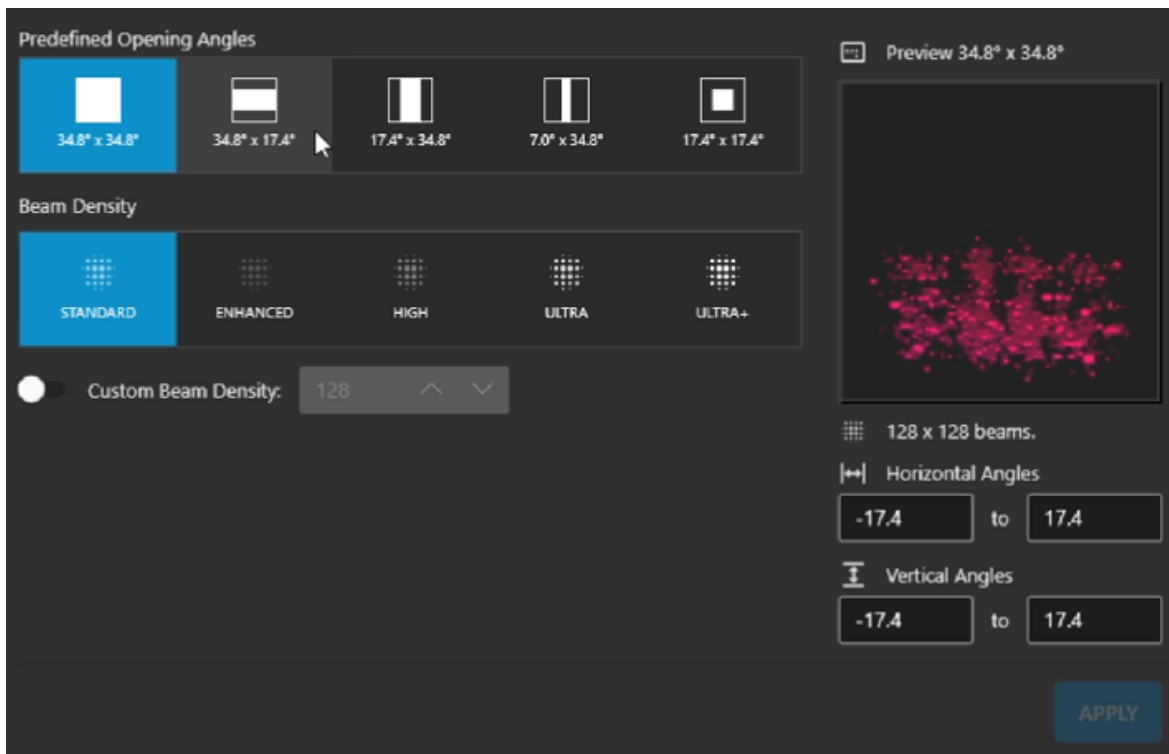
Predefined Opening Angles

34.8° x 34.8°
34.8° x 17.4°
17.4° x 34.8°
7.0° x 34.8°
17.4° x 17.4°

Beam Density

STANDARD
ENHANCED
HIGH
ULTRA
ULTRA+

Custom Beam Density: 128

Preview 34.8° x 34.8°

128 x 128 beams.

Horizontal Angles
-17.4 to 17.4

Vertical Angles
-17.4 to 17.4

APPLY